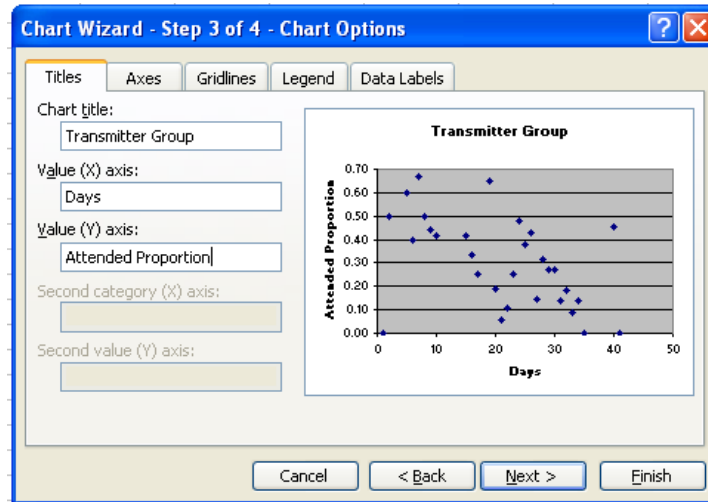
Chart Wizard - Step 3 of 4 - Chart Options

Titles | Axes | Gridlines | Legend | Data Labels

Chart title:
Transmitter Group

Value (X) axis:
Days

Value (Y) axis:
Attended Proportion

Second category (X) axis:

Second value (Y) axis:

Transmitter Group

Attended Proportion

0.70
0.60
0.50
0.40
0.30
0.20
0.10
0.00

0 10 20 30 40 50

Days

Cancel | < Back | Next > | Finish